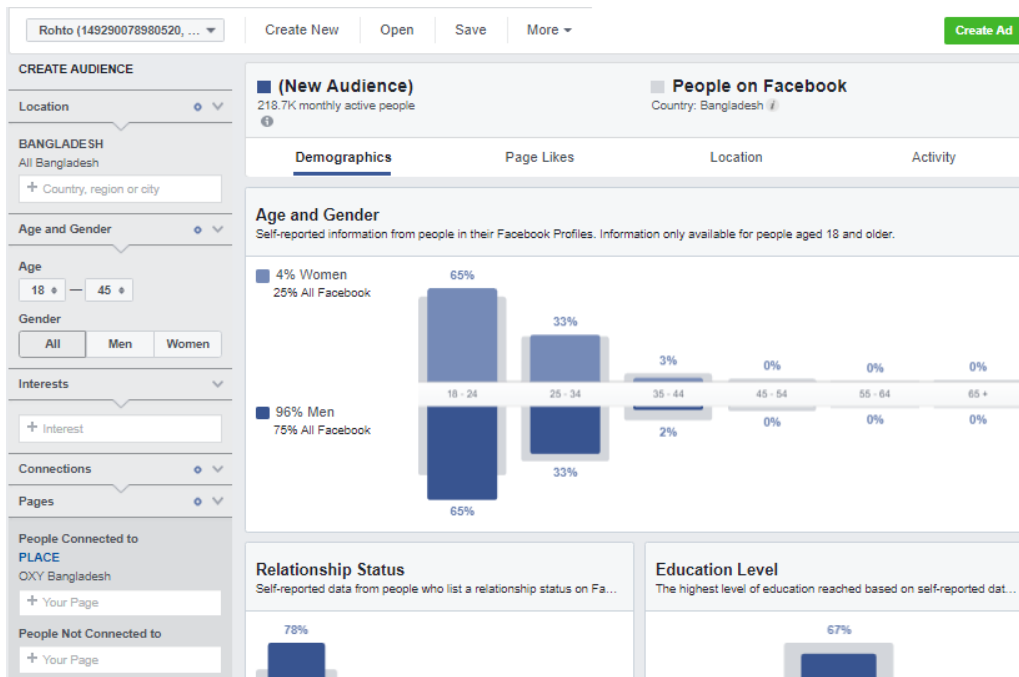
Rohto (149290078980520, ... ▾ | Create New | Open | Save | More ▾ | Create Ad

CREATE AUDIENCE

Location

BANGLADESH
All Bangladesh

+ Country, region or city

Age and Gender

Age
18 — 45

Gender
All | Men | Women

Interests

+ Interest

Connections

Pages

People Connected to
PLACE
OXY Bangladesh

+ Your Page

People Not Connected to

+ Your Page

(New Audience)
218.7K monthly active people

People on Facebook
Country: Bangladesh

Demographics | Page Likes | Location | Activity

Age and Gender
Self-reported information from people in their Facebook Profiles. Information only available for people aged 18 and older.

4% Women
25% All Facebook

96% Men
75% All Facebook

| | 18 - 24 | 25 - 34 | 35 - 44 | 45 - 54 | 55 - 64 | 65 + |
|---|---|---|---|---|---|---|
| Women | 65% | 33% | 3% | 0% | 0% | 0% |
| Men | 65% | 33% | 2% | 0% | 0% | 0% |

Relationship Status
Self-reported data from people who list a relationship status on Fa...

78%

Education Level
The highest level of education reached based on self-reported dat...

67%